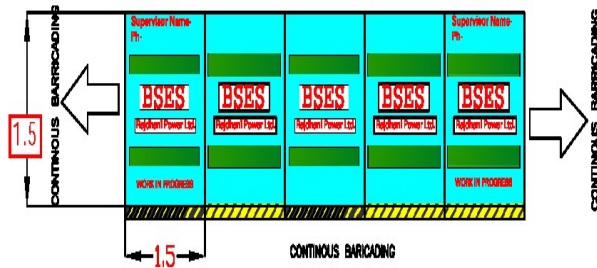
CONTINOUS BARRICADING

1.5

Supervisor Name-
Ph-

BSES
Rajdhani Power Ltd.

WORK IN PROGRESS

BSES
Rajdhani Power Ltd.

BSES
Rajdhani Power Ltd.

BSES
Rajdhani Power Ltd.

Supervisor Name-
Ph-

BSES
Rajdhani Power Ltd.

WORK IN PROGRESS

CONTINOUS BARRICADING

1.5

CONTINOUS BARICADING